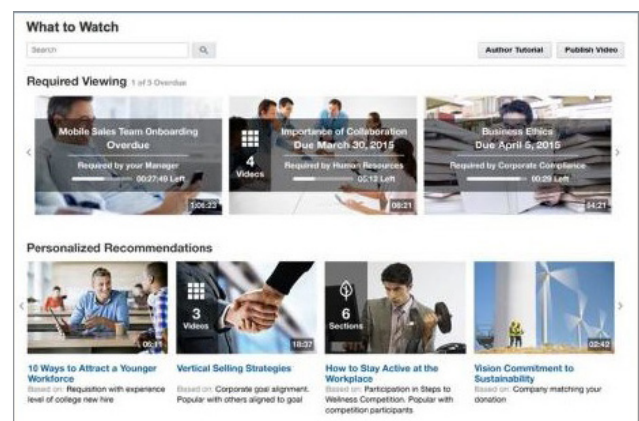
What to Watch

Search

Author Tutorial

Publish Video

Required Viewing 1 of 3 Overdue

Mobile Sales Team Onboarding
Overdue
Required by your Manager
00:27:49 Left
1:06:23

4 Videos
Importance of Collaboration
Due March 30, 2015
Required by Human Resources
00:12 Left
08:21

Business Ethics
Due April 5, 2015
Required by Corporate Compliance
00:29 Left
34:21

Personalized Recommendations

06:11
10 Ways to Attract a Younger Workforce
Based on: Requisition with experience level of college new hire

3 Videos
10:37
Vertical Selling Strategies
Based on: Corporate goal alignment. Popular with others aligned to goal

6 Sections
How to Stay Active at the Workplace
Based on: Participation in Steps to Wellness Competition. Popular with competition participants

02:42
Vision Commitment to Sustainability
Based on: Company matching your donation